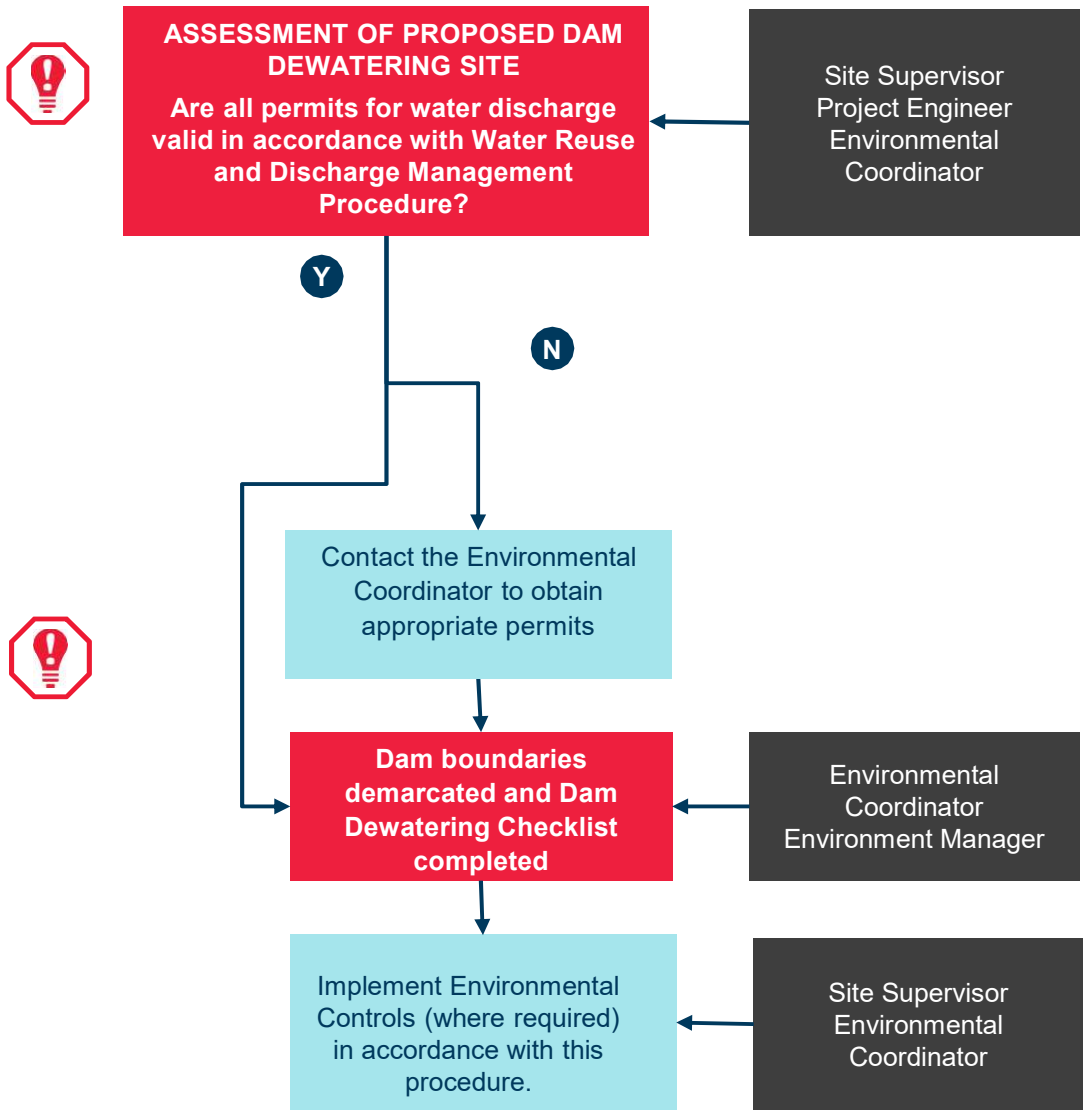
ASSESSMENT OF PROPOSED DAM DEWATERING SITE

Are all permits for water discharge valid in accordance with Water Reuse and Discharge Management Procedure?

Site Supervisor
Project Engineer
Environmental Coordinator

Y

N

Contact the Environmental Coordinator to obtain appropriate permits

Dam boundaries demarcated and Dam Dewatering Checklist completed

Environmental Coordinator
Environment Manager

Implement Environmental Controls (where required) in accordance with this procedure.

Site Supervisor
Environmental Coordinator